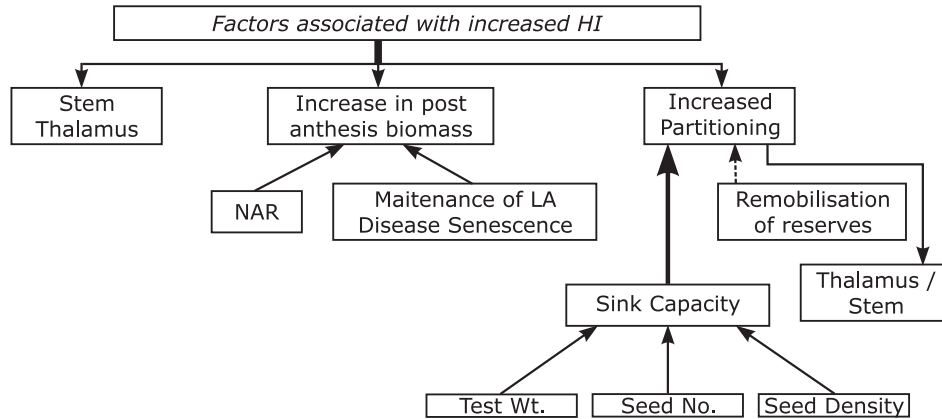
Factors associated with increased HI

Stem Thalamus

Increase in post anthesis biomass

Increased Partitioning

NAR

Maitenance of LA Disease Senescence

Remobilisation of reserves

Thalamus / Stem

Sink Capacity

Test Wt.

Seed No.

Seed Density